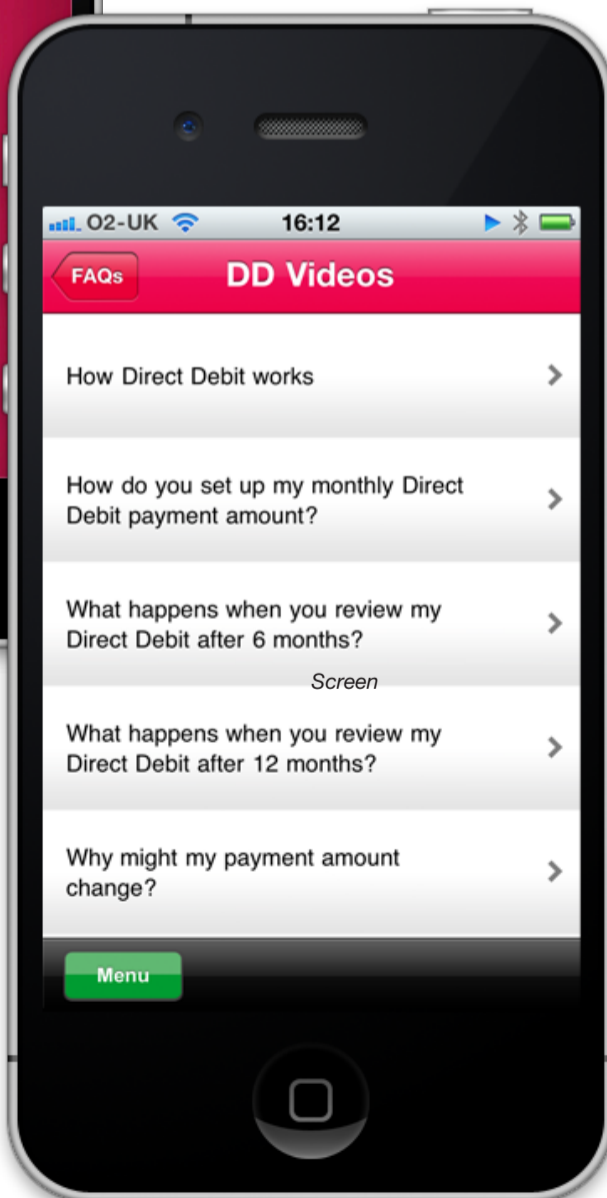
O2-UK 16:12

FAQs DD Videos

How Direct Debit works

How do you set up my monthly Direct Debit payment amount?

What happens when you review my Direct Debit after 6 months?

Screen

What happens when you review my Direct Debit after 12 months?

Why might my payment amount change?

Menu